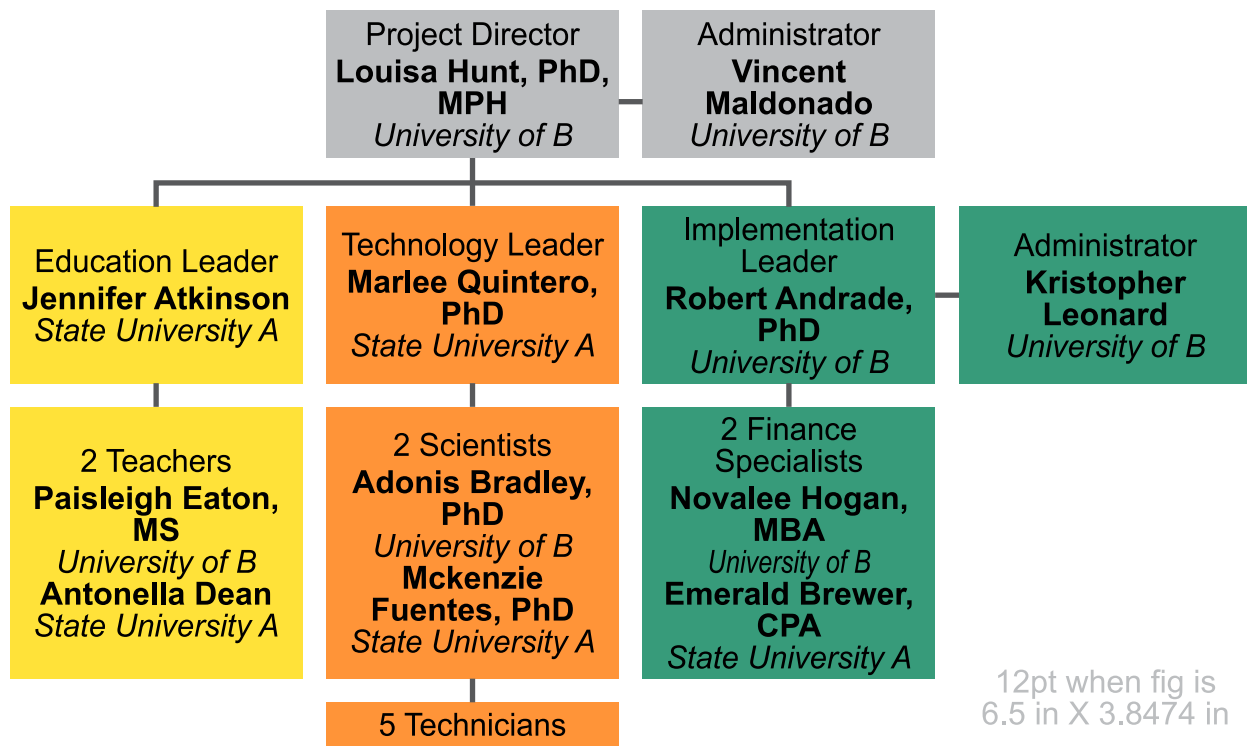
Project Director
Louisa Hunt, PhD, MPH
University of B

Administrator
Vincent Maldonado
University of B

Education Leader
Jennifer Atkinson
State University A

Technology Leader
Marlee Quintero, PhD
State University A

Implementation Leader
Robert Andrade, PhD
University of B

Administrator
Kristopher Leonard
University of B

2 Teachers
Paisleigh Eaton, MS
University of B
Antonella Dean
State University A

2 Scientists
Adonis Bradley, PhD
University of B
Mckenzie Fuentes, PhD
State University A

2 Finance Specialists
Novalee Hogan, MBA
University of B
Emerald Brewer, CPA
State University A

5 Technicians

12pt when fig is 6.5 in X 3.8474 in